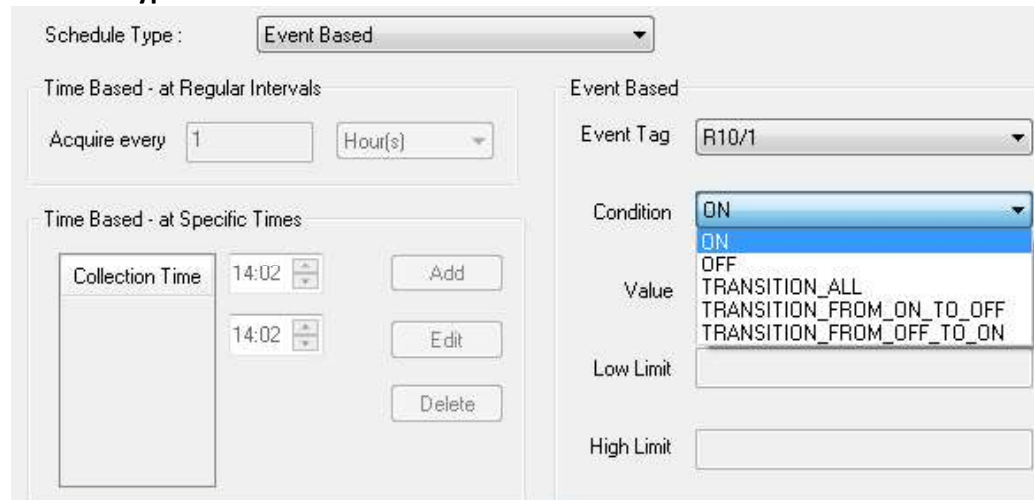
Schedule Type :
Event Based

Time Based - at Regular Intervals
Acquire every 1 Hour(s)

Time Based - at Specific Times
Collection Time
14:02
14:02
Add
Edit
Delete

Event Based
Event Tag R10/1
Condition ON
ON
OFF
TRANSITION_ALL
TRANSITION_FROM_ON_TO_OFF
TRANSITION_FROM_OFF_TO_ON
Value
Low Limit
High Limit